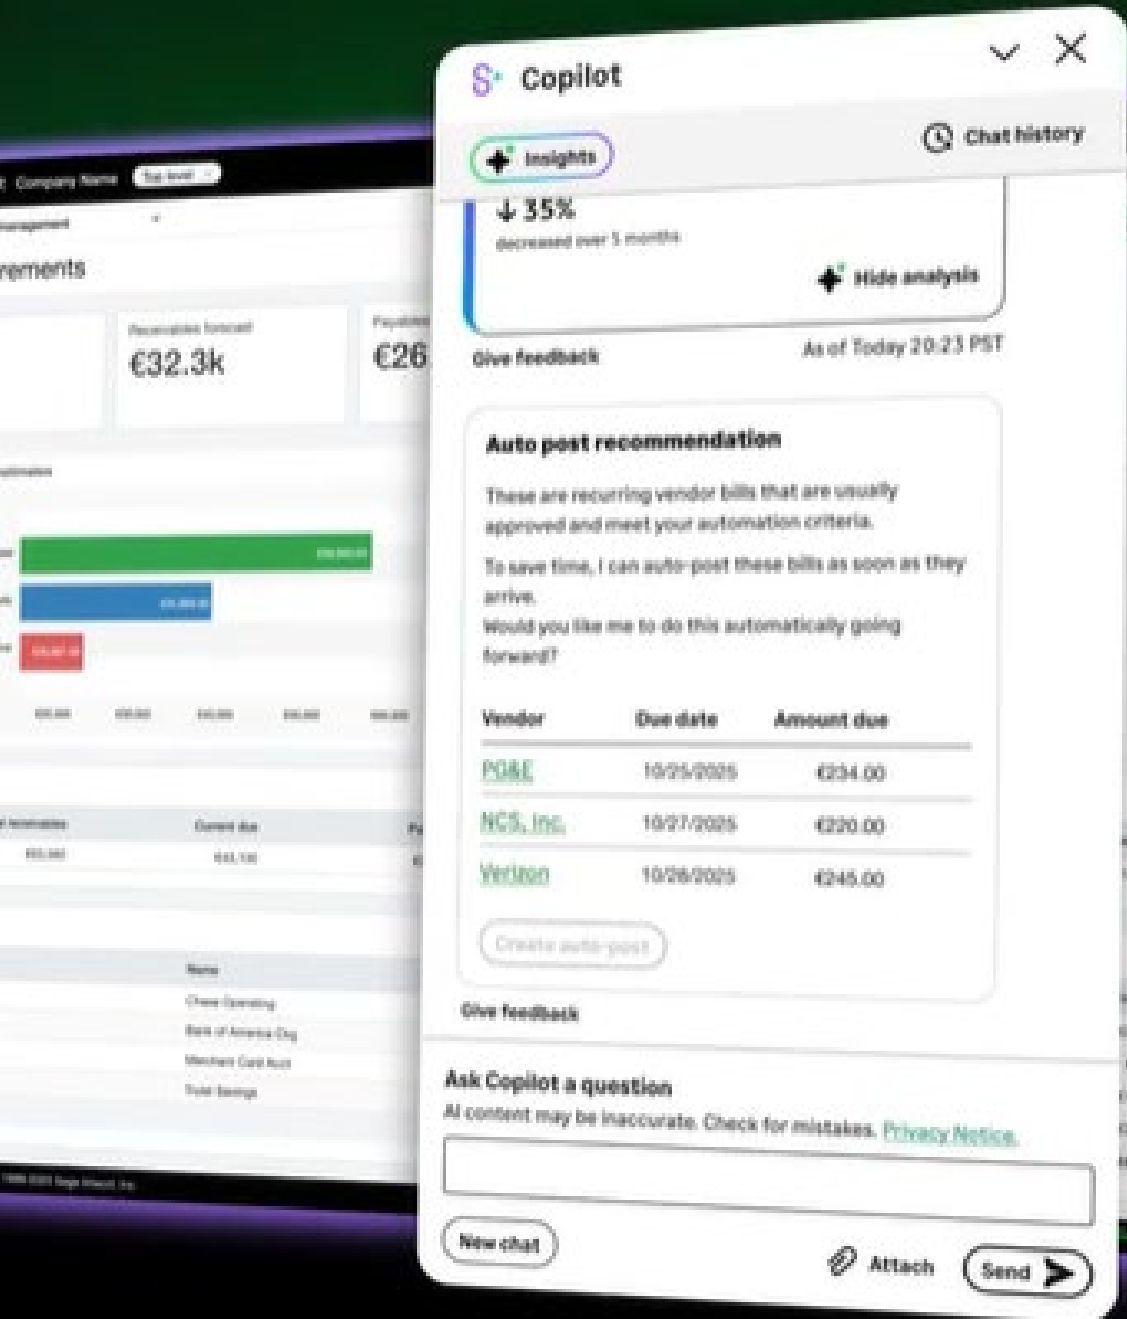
Company Name Top level

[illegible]agement

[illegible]rements

Receivables forecast
€32.3k

Payable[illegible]
€26

Current due

Name
Chase Operating
Bank of America Chg
Merchant Card Acct
Trust Savings

Copilot

Insights

Chat history

↓35%
decreased over 5 months

Hide analysis

Give feedback

As of Today 20:23 PST

Auto post recommendation

These are recurring vendor bills that are usually approved and meet your automation criteria.

To save time, I can auto-post these bills as soon as they arrive.
Would you like me to do this automatically going forward?

| Vendor | Due date | Amount due |
|---|---|---|
| PG&E | 10/25/2025 | €234.00 |
| NCS, Inc. | 10/27/2025 | €220.00 |
| Verizon | 10/26/2025 | €245.00 |

Create auto-post

Give feedback

Ask Copilot a question
AI content may be inaccurate. Check for mistakes. Privacy Notice.

New chat

Attach

Send